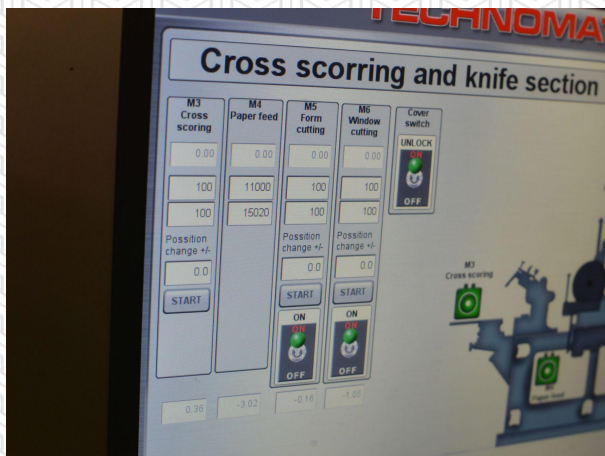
TECHNOMA

Cross scoring and knife section

M3 Cross scoring

0.00

100

100

Possition change +/-

0.0

START

M4 Paper feed

0.00

11000

15020

M5 Form cutting

0.00

100

100

Possition change +/-

0.0

START

ON

OFF

M6 Window cutting

0.00

100

100

Possition change +/-

0.0

START

ON

OFF

Cover switch

UNLOCK

OFF

M3 Cross scoring

M4 Paper feed

0.36

-3.02

-0.16

-1.03